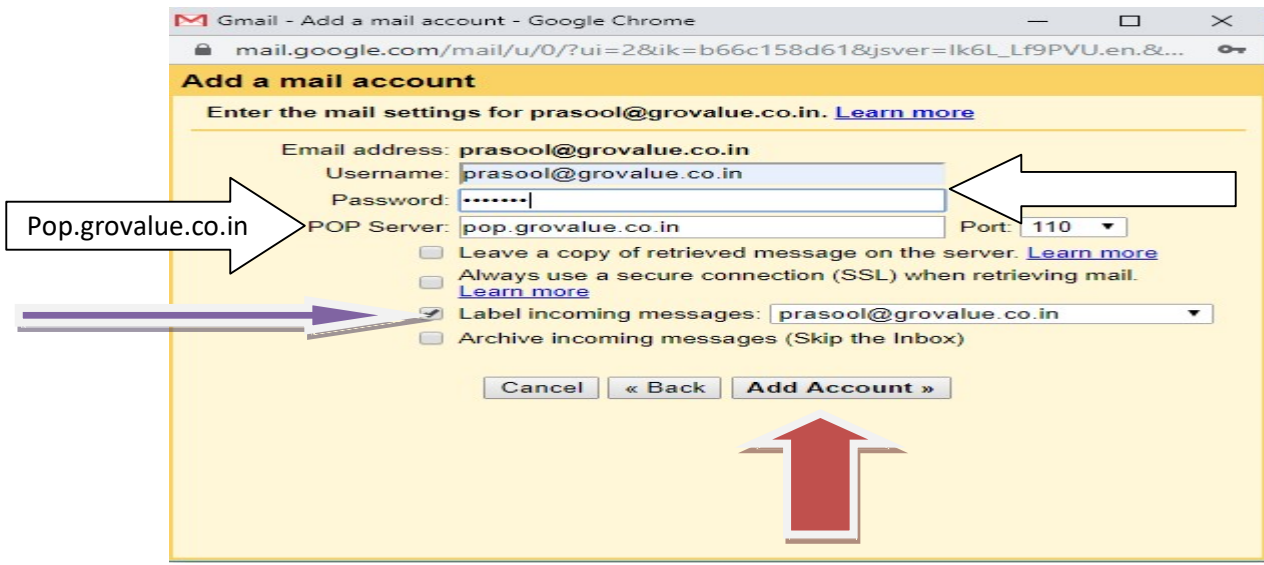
Gmail - Add a mail account - Google Chrome

mail.google.com/mail/u/0/?ui=2&ik=b66c158d61&jsver=lk6L_Lf9PVU.en.&...

Add a mail account

Enter the mail settings for prasool@grovalue.co.in. Learn more

Email address: prasool@grovalue.co.in

Username: prasool@grovalue.co.in

Password: •••••••

Pop.grovalue.co.in

POP Server: pop.grovalue.co.in Port: 110

Leave a copy of retrieved message on the server. Learn more

Always use a secure connection (SSL) when retrieving mail. Learn more

Label incoming messages: prasool@grovalue.co.in

Archive incoming messages (Skip the Inbox)

Cancel « Back Add Account »